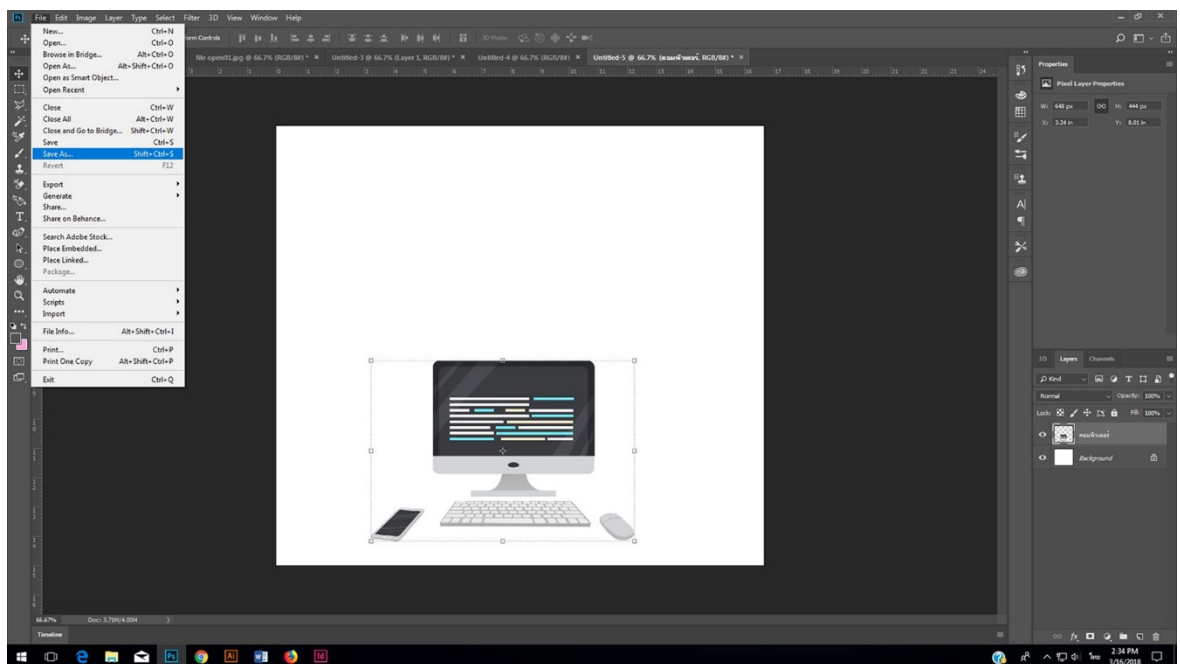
File Edit Image Layer Type Select Filter 3D View Window Help

New... Ctrl+N
Open... Ctrl+O
Browse in Bridge... Alt+Ctrl+O
Open As... Alt+Shift+Ctrl+O
Open as Smart Object...
Open Recent
Close Ctrl+W
Close All Alt+Ctrl+W
Close and Go to Bridge... Shift+Ctrl+W
Save Ctrl+S
Save As... Shift+Ctrl+S
Revert F12
Export
Generate
Share...
Share on Behance...
Search Adobe Stock...
Place Embedded...
Place Linked...
Package...
Automate
Scripts
Import
File Info... Alt+Shift+Ctrl+I
Print... Ctrl+P
Print One Copy Alt+Shift+Ctrl+P
Exit Ctrl+Q

Form Controls

file open01.jpg @ 66.7% (RGB/8#) * × Untitled-3 @ 66.7% (Layer 1, RGB/8#) * × Untitled-4 @ 66.7% (RGB/8#) × Untitled-5 @ 66.7% (คอมพิวเตอร์, RGB/8#) * ×

Properties
Pixel Layer Properties
W: 648 px H: 444 px
X: 3.24 in Y: 8.01 in

3D Layers Channels
Kind
Normal Opacity: 100%
Lock: Fill: 100%
คอมพิวเตอร์
Background

66.67% Doc: 3.71M/4.00M
Timeline

2:34 PM
3/16/2018